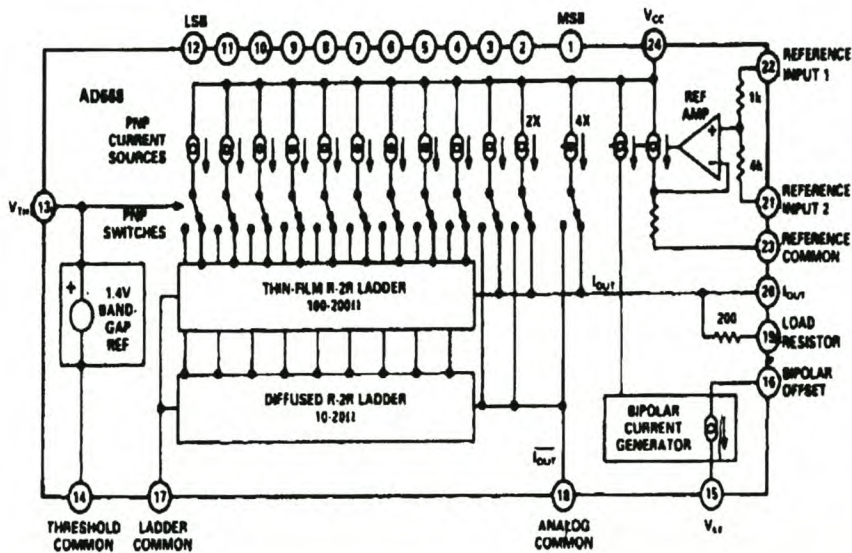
LSB
12 11 10 9 8 7 6 5 4 3 2 1
MSB
$V_{CC}$
24
REFERENCE INPUT 1
22
AD668
PNP CURRENT SOURCES
2X
4X
REF AMP
1k
4k
$V_{TH}$
13
PNP SWITCHES
21
REFERENCE INPUT 2
23
REFERENCE COMMON
1.4V BAND-GAP REF
THIN-FILM R-2R LADDER
100-200Ω
$I_{OUT}$
20
$I_{OUT}$
200
19
LOAD RESISTOR
16
BIPOLAR OFFSET
DIFFUSED R-2R LADDER
10-20Ω
BIPOLAR CURRENT GENERATOR
$\overline{I_{OUT}}$
14
17
18
15
THRESHOLD COMMON
LADDER COMMON
ANALOG COMMON
$V_{EE}$